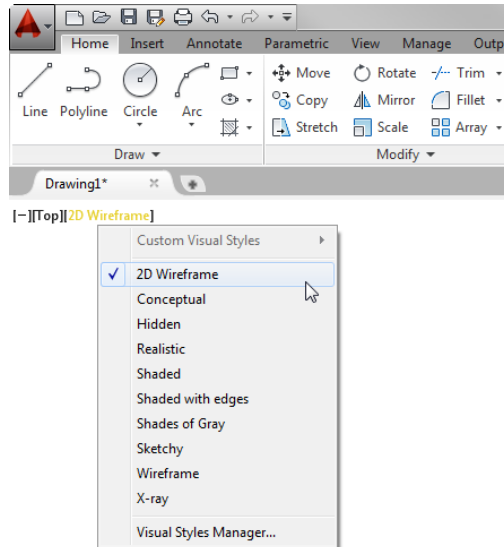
Home Insert Annotate Parametric View Manage Outp

Line Polyline Circle Arc

Move Rotate Trim
Copy Mirror Fillet
Stretch Scale Array

Draw ▾ Modify ▾

Drawing1* ×

[−][Top][2D Wireframe]

Custom Visual Styles
✓ 2D Wireframe
Conceptual
Hidden
Realistic
Shaded
Shaded with edges
Shades of Gray
Sketchy
Wireframe
X-ray
Visual Styles Manager...